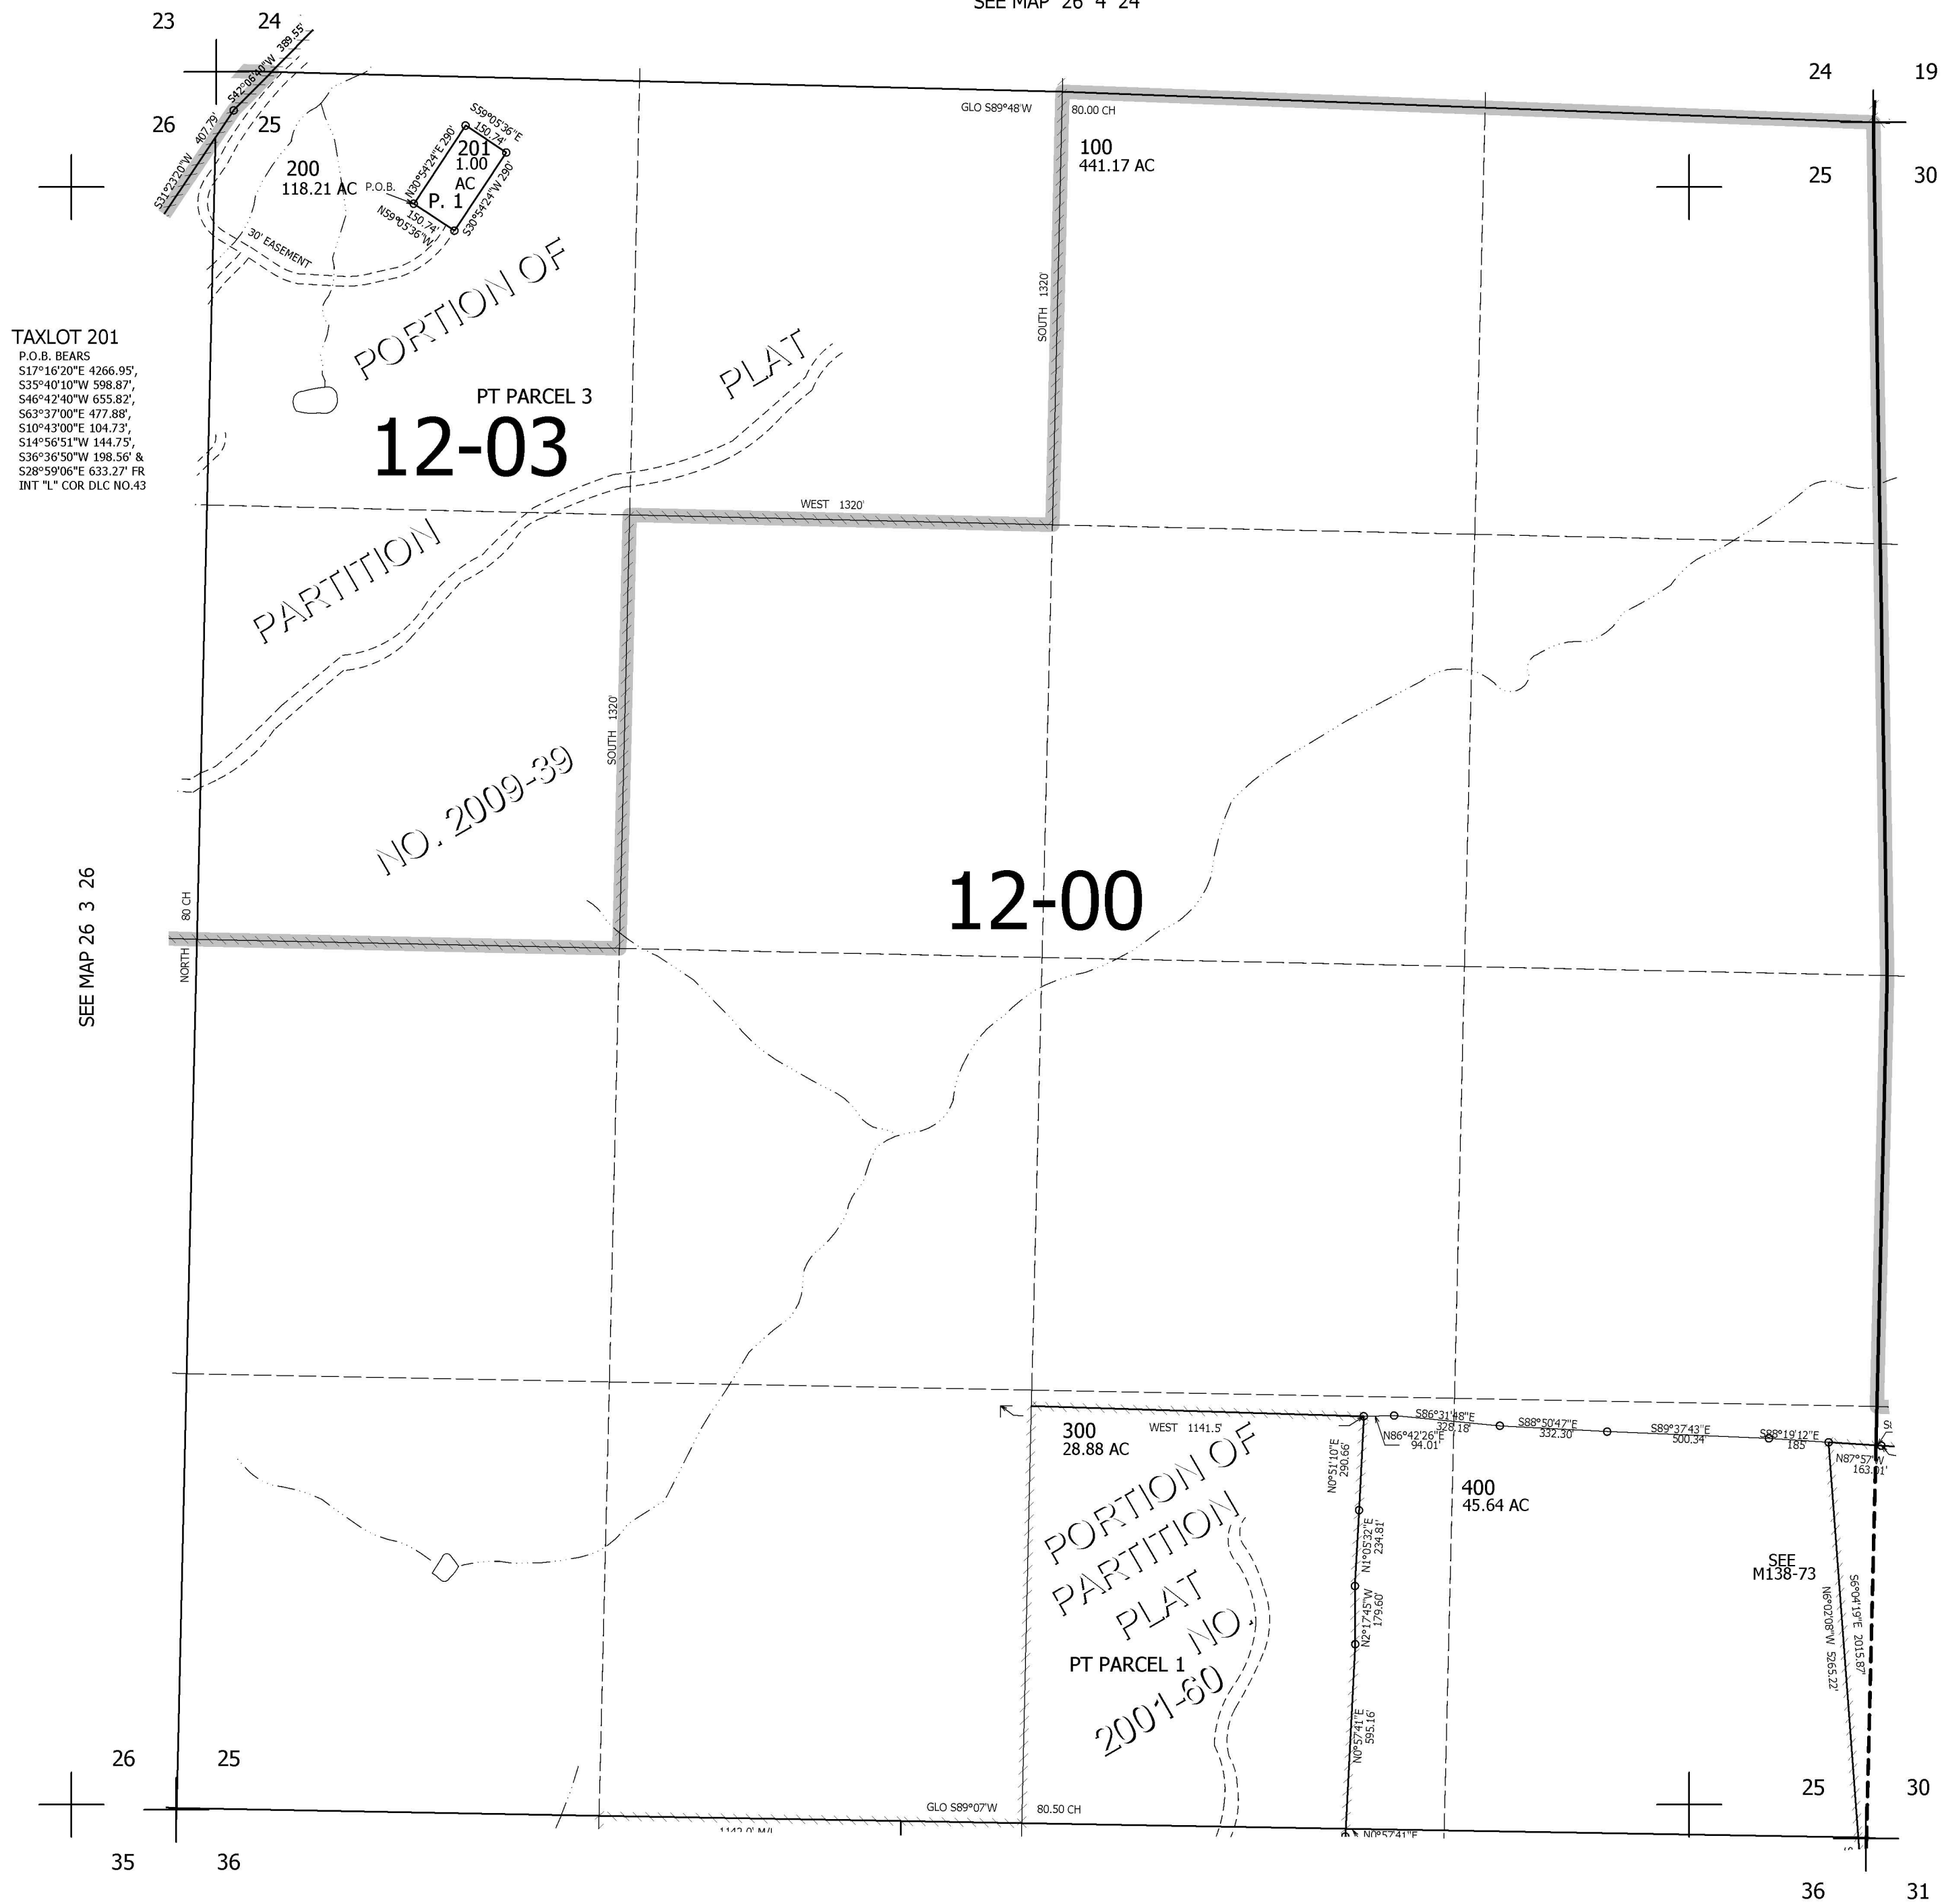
SEE MAP 26 4 24

23 24
26 25
24 19
25 30

S42°06'40"W 389.55'
S31°23'20"W 407.79'

200
118.21 AC

201
1.00
AC
P. 1

S59°05'36"E 150.74'
N30°54'24"E 290'
S30°54'24"W 290'
N59°05'36"W 150.74'
P.O.B.
30' EASEMENT

GLO S89°48'W
80.00 CH

100
441.17 AC

TAXLOT 201
P.O.B. BEARS
S17°16'20"E 4266.95',
S35°40'10"W 598.87',
S46°42'40"W 655.82',
S63°37'00"E 477.88',
S10°43'00"E 104.73',
S14°56'51"W 144.75',
S36°36'50"W 198.56' &
S28°59'06"E 633.27' FR
INT "L" COR DLC NO.43

PORTION OF PLAT
PT PARCEL 3
12-03
PARTITION
NO. 2009-39

SOUTH 1320'
WEST 1320'
SOUTH 1320'

12-00

SEE MAP 26 3 26

80 CH
NORTH

300
28.88 AC
WEST 1141.5'

S86°31'48"E 328.18'
N86°42'26"E 94.01'
S88°50'47"E 332.30'
S89°37'43"E 500.34'
S88°19'12"E 185'
N87°57'W 163.01'

N0°51'10"E 290.66'
N1°05'32"E 234.81'
N2°17'45"W 179.60'
N0°57'41"E 595.16'

400
45.64 AC

PORTION OF
PARTITION
PLAT
NO.
2001-60
PT PARCEL 1

SEE
M138-73

N6°02'08"W 5265.22'
S6°04'19"E 2015.87'

26 25
35 36
GLO S89°07'W
80.50 CH
1142.0' M/L
N0°57'41"E
25 30
36 31